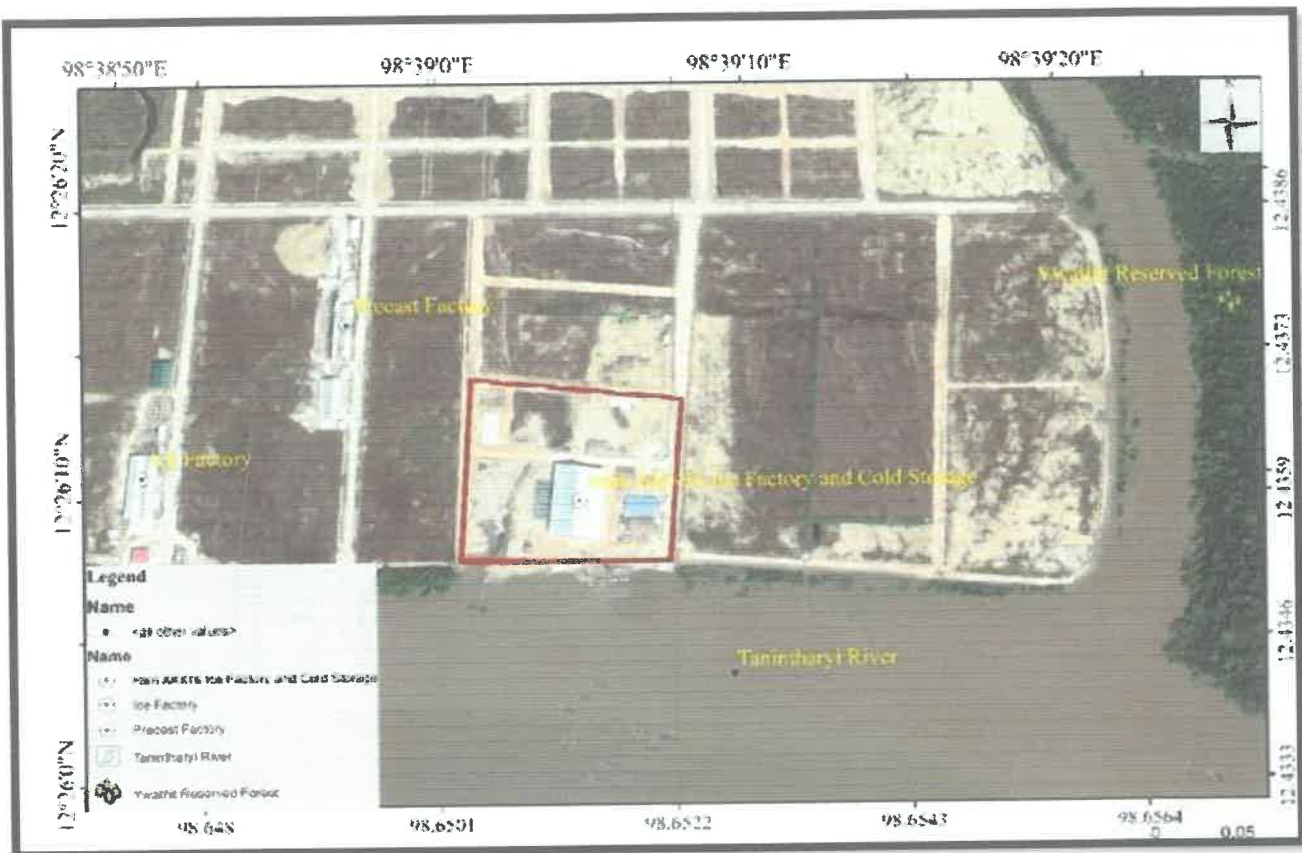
98°38'50"E
98°39'0"E
98°39'10"E
98°39'20"E

12°26'20"N
12°26'10"N
12°26'0"N

12.4386
12.4371
12.4359
12.4346
12.4333

Precast Factory
Ywathit Reserved Forest
Ice Factory
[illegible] Ice Factory and Cold Storage
Tanintharyi River

Legend
Name
<all other values>
Name
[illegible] Ice Factory and Cold Storage
Ice Factory
Precast Factory
Tanintharyi River
Ywathit Reserved Forest

98.648
98.6501
98.6522
98.6543
98.6564
0
0.05